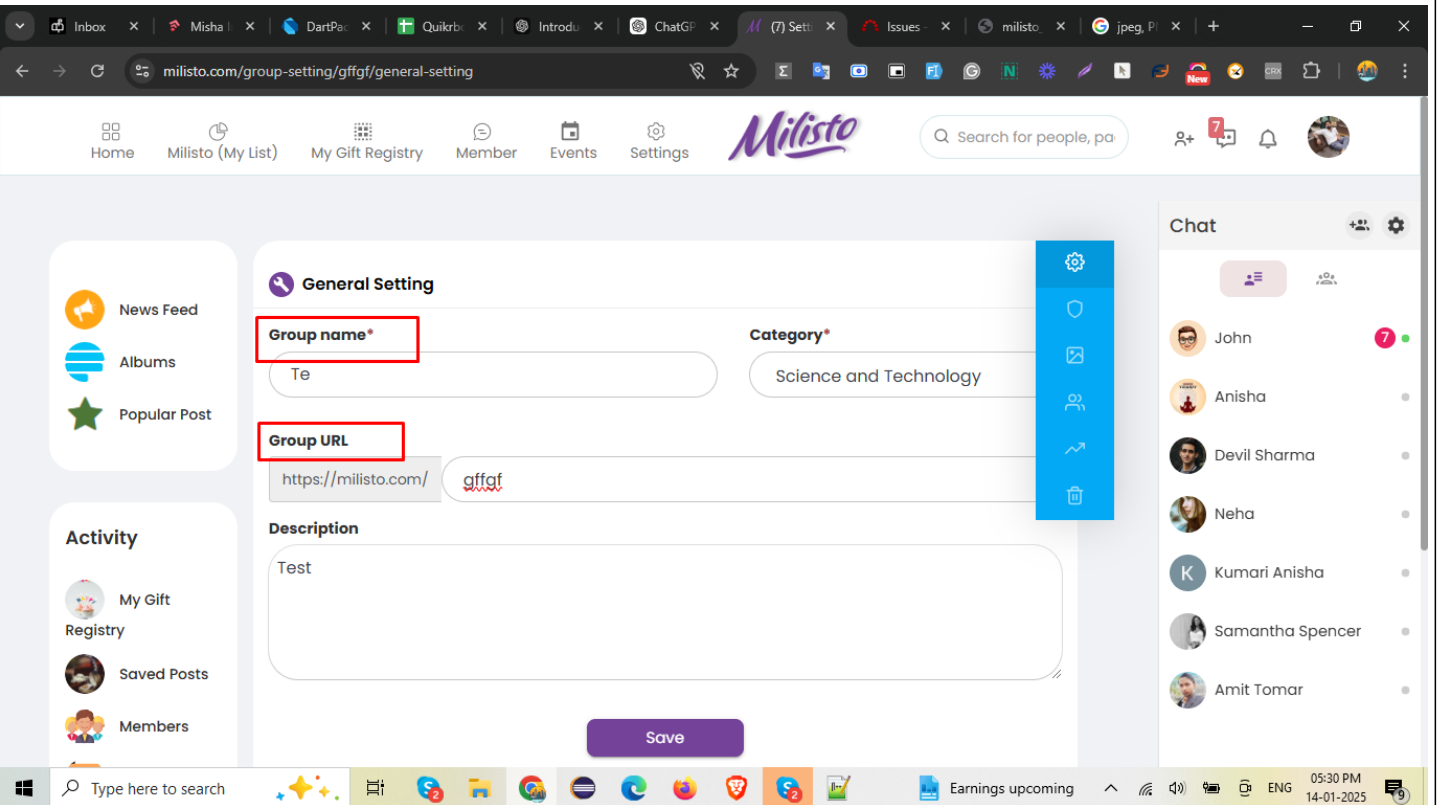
Inbox
Misha I
DartPa
Quikrb
Introdu
ChatGP
(7) Setti
Issues -
milisto_
jpeg, PI

milisto.com/group-setting/gffgf/general-setting

Home
Milisto (My List)
My Gift Registry
Member
Events
Settings
Milisto
Search for people, pa
7

News Feed
Albums
Popular Post

General Setting

Group name*
Te

Category*
Science and Technology

Group URL
https://milisto.com/
gffgf

Description
Test

Save

Activity
My Gift Registry
Saved Posts
Members

Chat
John
7
Anisha
Devil Sharma
Neha
K
Kumari Anisha
Samantha Spencer
Amit Tomar

Type here to search
2
2
Earnings upcoming
ENG
05:30 PM
14-01-2025
9